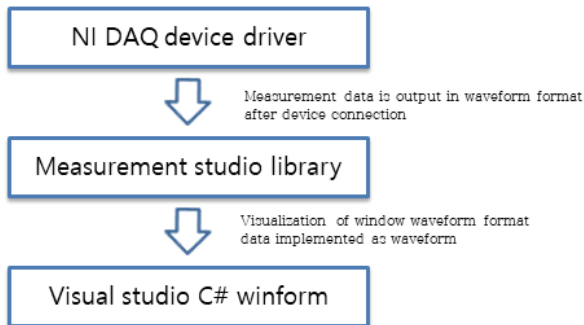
NI DAQ device driver

Measurement data is output in waveform format after device connection

Measurement studio library

Visualization of window waveform format data implemented as waveform

Visual studio C# winform